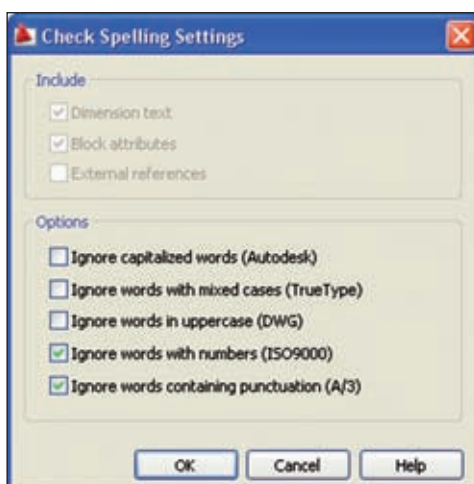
Check Spelling Settings

Include

Dimension text

Block attributes

External references

Options

Ignore capitalized words (Autodesk)

Ignore words with mixed cases (TrueType)

Ignore words in uppercase (DWG)

Ignore words with numbers (ISO9000)

Ignore words containing punctuation (A/3)

OK

Cancel

Help